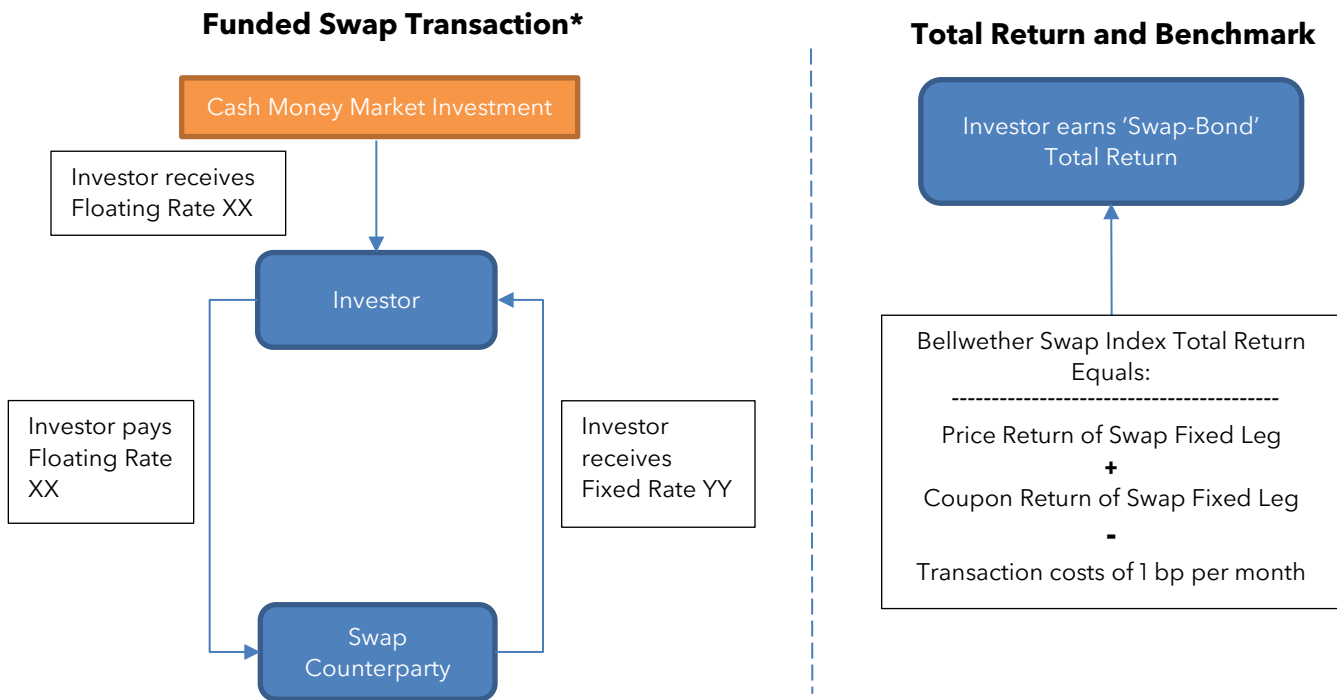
Funded Swap Transaction*

Cash Money Market Investment

Investor receives Floating Rate XX

Investor

Investor pays Floating Rate XX

Investor receives Fixed Rate YY

Swap Counterparty

Total Return and Benchmark

Investor earns 'Swap-Bond' Total Return

Bellwether Swap Index Total Return Equals:
-----------------------------------------
Price Return of Swap Fixed Leg
+
Coupon Return of Swap Fixed Leg
-
Transaction costs of 1 bp per month